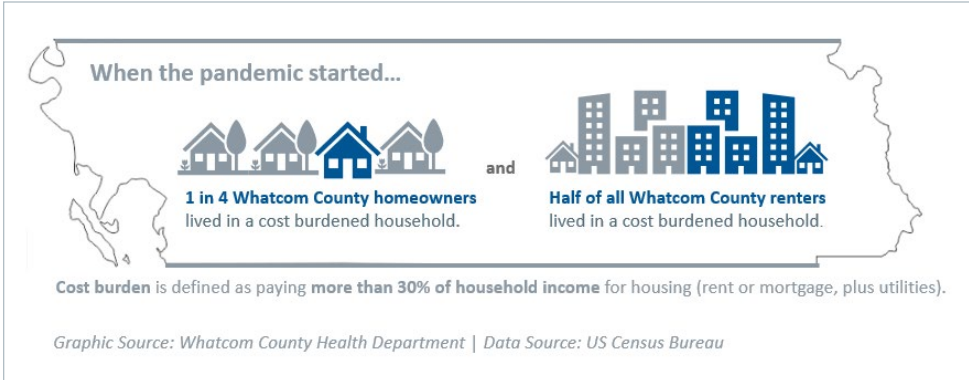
When the pandemic started...

1 in 4 Whatcom County homeowners lived in a cost burdened household.

and

Half of all Whatcom County renters lived in a cost burdened household.

Cost burden is defined as paying more than 30% of household income for housing (rent or mortgage, plus utilities).

Graphic Source: Whatcom County Health Department | Data Source: US Census Bureau